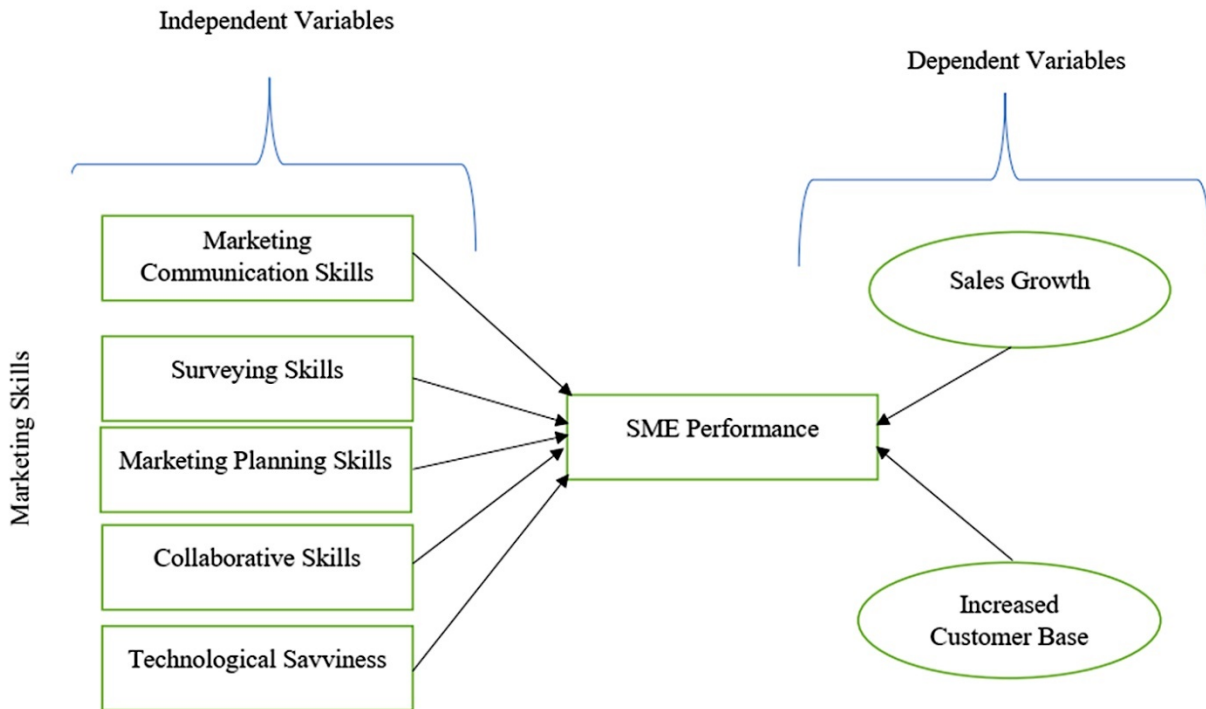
Independent Variables

Dependent Variables

Marketing Skills

Marketing Communication Skills

Surveying Skills

Marketing Planning Skills

Collaborative Skills

Technological Savviness

SME Performance

Sales Growth

Increased Customer Base